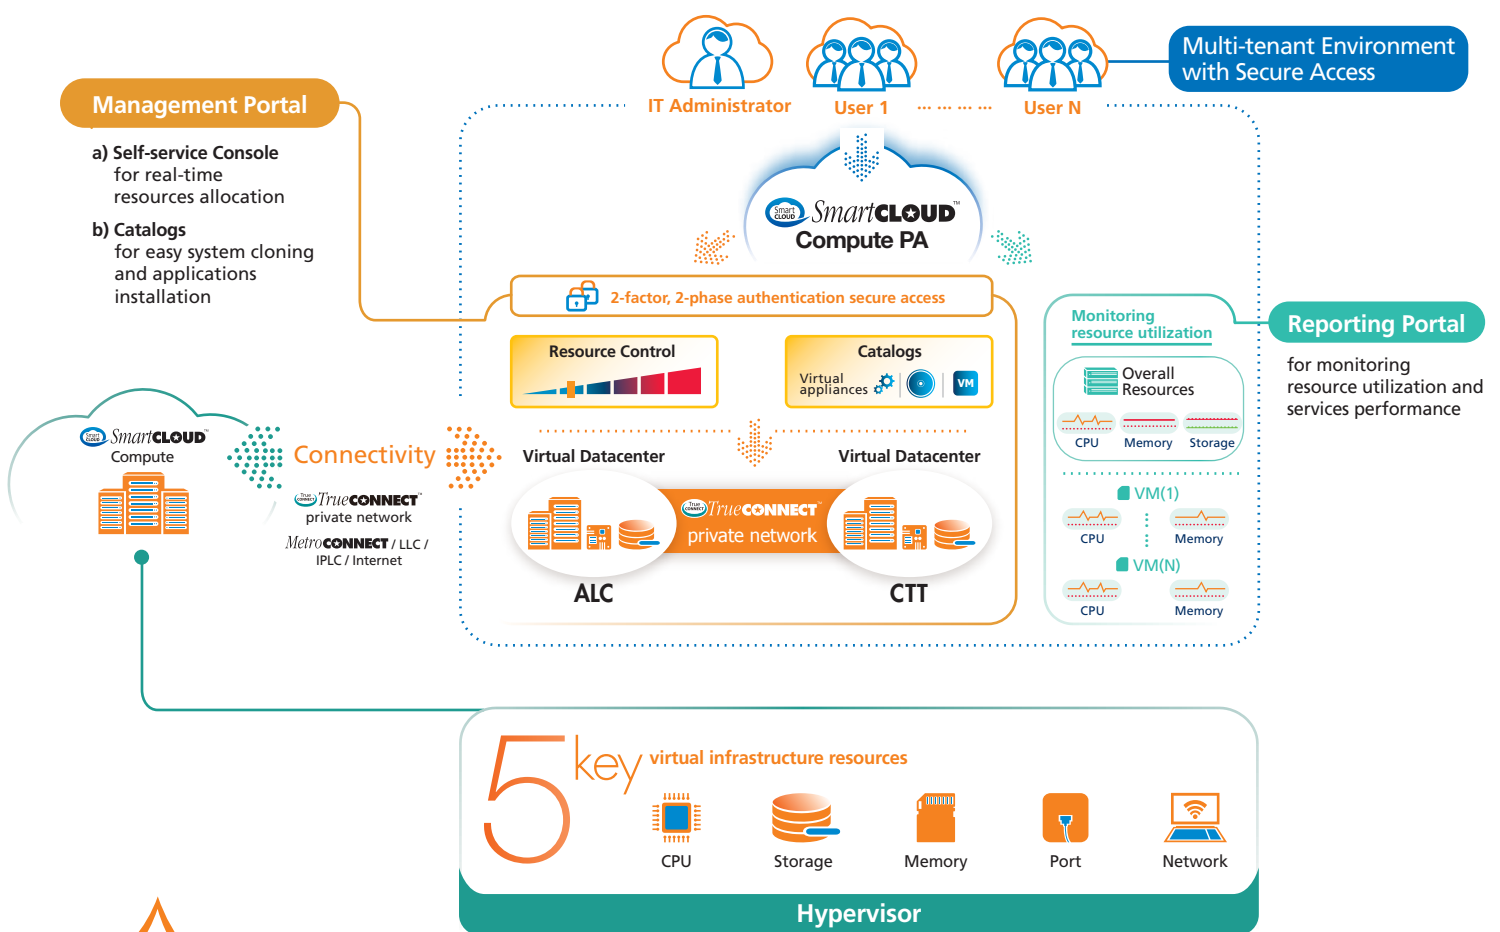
IT Administrator
User 1
User N
Multi-tenant Environment with Secure Access

Management Portal
a) Self-service Console for real-time resources allocation
b) Catalogs for easy system cloning and applications installation

Smart CLOUD SmartCLOUD™
Compute PA

2-factor, 2-phase authentication secure access

Resource Control
Catalogs
Virtual appliances
VM

Virtual Datacenter
Virtual Datacenter
TrueCONNECT™
private network
ALC
CTT

Smart CLOUD SmartCLOUD™
Compute

Connectivity
TrueCONNECT™
private network
MetroCONNECT / LLC / IPLC / Internet

Monitoring resource utilization
Overall Resources
CPU
Memory
Storage
VM(1)
CPU
Memory
VM(N)
CPU
Memory

Reporting Portal
for monitoring resource utilization and services performance

5 key virtual infrastructure resources
CPU
Storage
Memory
Port
Network
Hypervisor